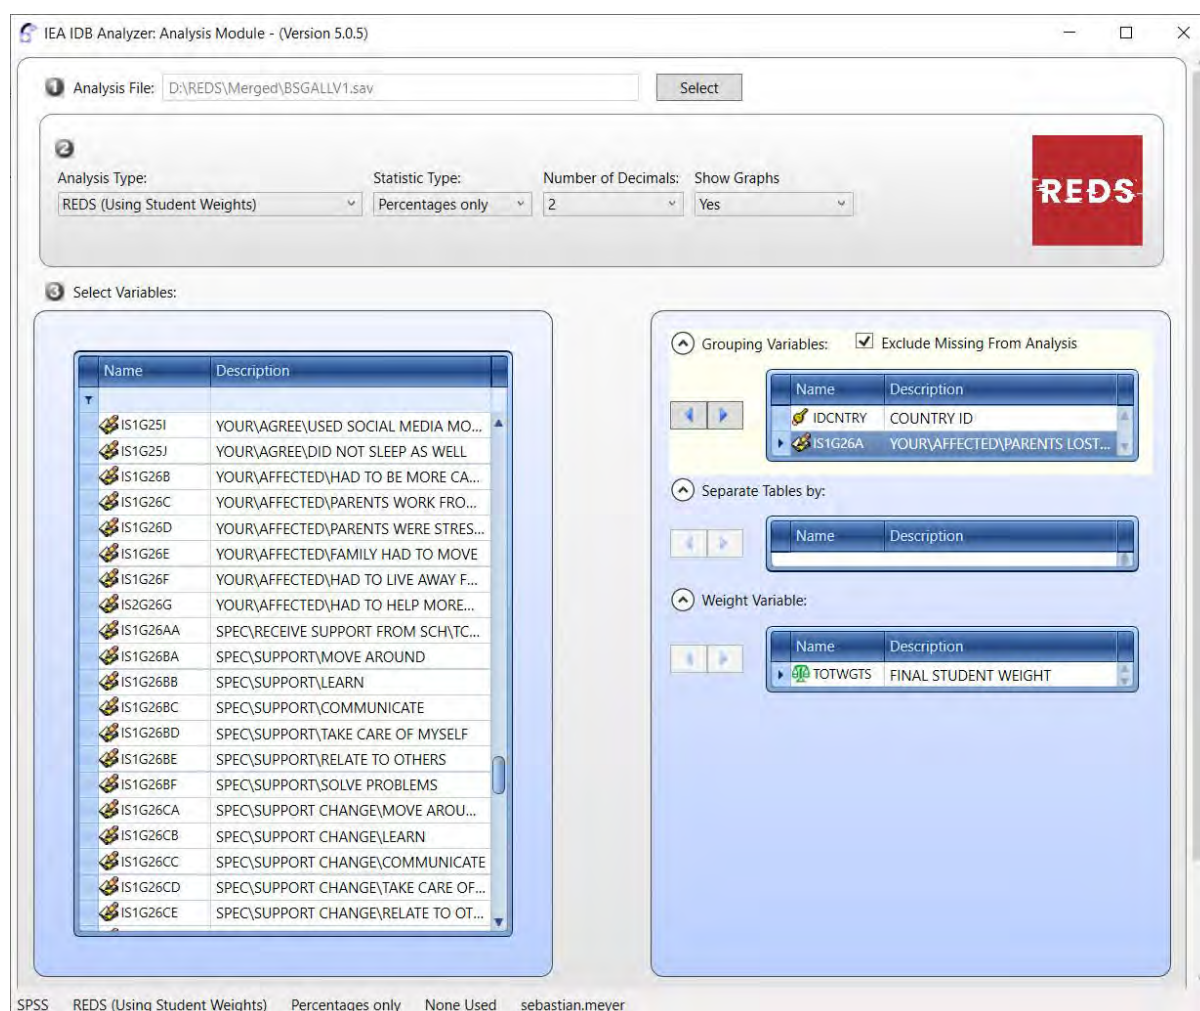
IEA IDB Analyzer: Analysis Module - (Version 5.0.5)

1 Analysis File: D:\REDS\Merged\BSGALLV1.sav Select

2
Analysis Type: REDS (Using Student Weights)
Statistic Type: Percentages only
Number of Decimals: 2
Show Graphs Yes

REDS

3 Select Variables:

| Name | Description |
|---|---|
| IS1G25I | YOUR\AGREE\USED SOCIAL MEDIA MO... |
| IS1G25J | YOUR\AGREE\DID NOT SLEEP AS WELL |
| IS1G26B | YOUR\AFFECTED\HAD TO BE MORE CA... |
| IS1G26C | YOUR\AFFECTED\PARENTS WORK FRO... |
| IS1G26D | YOUR\AFFECTED\PARENTS WERE STRES... |
| IS1G26E | YOUR\AFFECTED\FAMILY HAD TO MOVE |
| IS1G26F | YOUR\AFFECTED\HAD TO LIVE AWAY F... |
| IS2G26G | YOUR\AFFECTED\HAD TO HELP MORE... |
| IS1G26AA | SPEC\RECEIVE SUPPORT FROM SCH\TC... |
| IS1G26BA | SPEC\SUPPORT\MOVE AROUND |
| IS1G26BB | SPEC\SUPPORT\LEARN |
| IS1G26BC | SPEC\SUPPORT\COMMUNICATE |
| IS1G26BD | SPEC\SUPPORT\TAKE CARE OF MYSELF |
| IS1G26BE | SPEC\SUPPORT\RELATE TO OTHERS |
| IS1G26BF | SPEC\SUPPORT\SOLVE PROBLEMS |
| IS1G26CA | SPEC\SUPPORT CHANGE\MOVE AROU... |
| IS1G26CB | SPEC\SUPPORT CHANGE\LEARN |
| IS1G26CC | SPEC\SUPPORT CHANGE\COMMUNICATE |
| IS1G26CD | SPEC\SUPPORT CHANGE\TAKE CARE OF... |
| IS1G26CE | SPEC\SUPPORT CHANGE\RELATE TO OT... |

Grouping Variables: Exclude Missing From Analysis

| Name | Description |
|---|---|
| IDCNTRY | COUNTRY ID |
| IS1G26A | YOUR\AFFECTED\PARENTS LOST... |

Separate Tables by:

| Name | Description |
|---|---|

Weight Variable:

| Name | Description |
|---|---|
| TOTWGTS | FINAL STUDENT WEIGHT |

SPSS REDS (Using Student Weights) Percentages only None Used sebastian.meyer